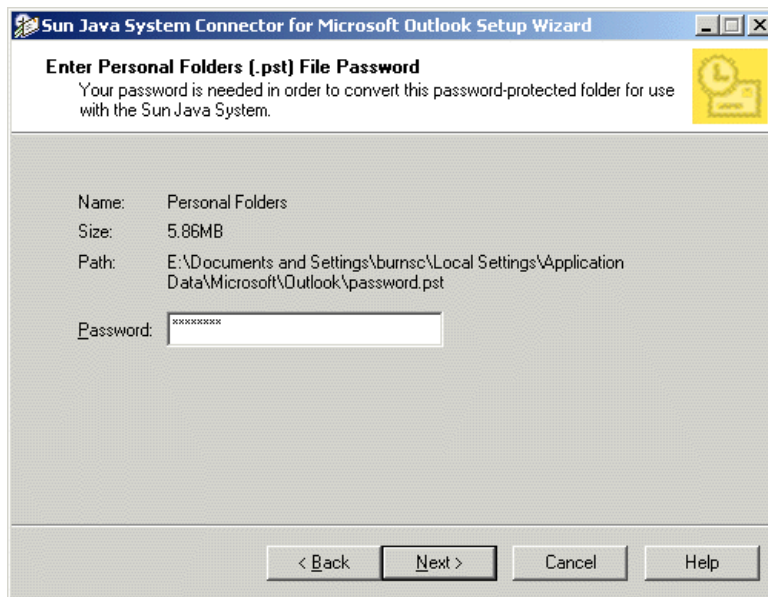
Sun Java System Connector for Microsoft Outlook Setup Wizard

Enter Personal Folders (.pst) File Password

Your password is needed in order to convert this password-protected folder for use with the Sun Java System.

Name: Personal Folders

Size: 5.86MB

Path: E:\Documents and Settings\burnsc\Local Settings\Application Data\Microsoft\Outlook\password.pst

Password: ********

< Back Next > Cancel Help